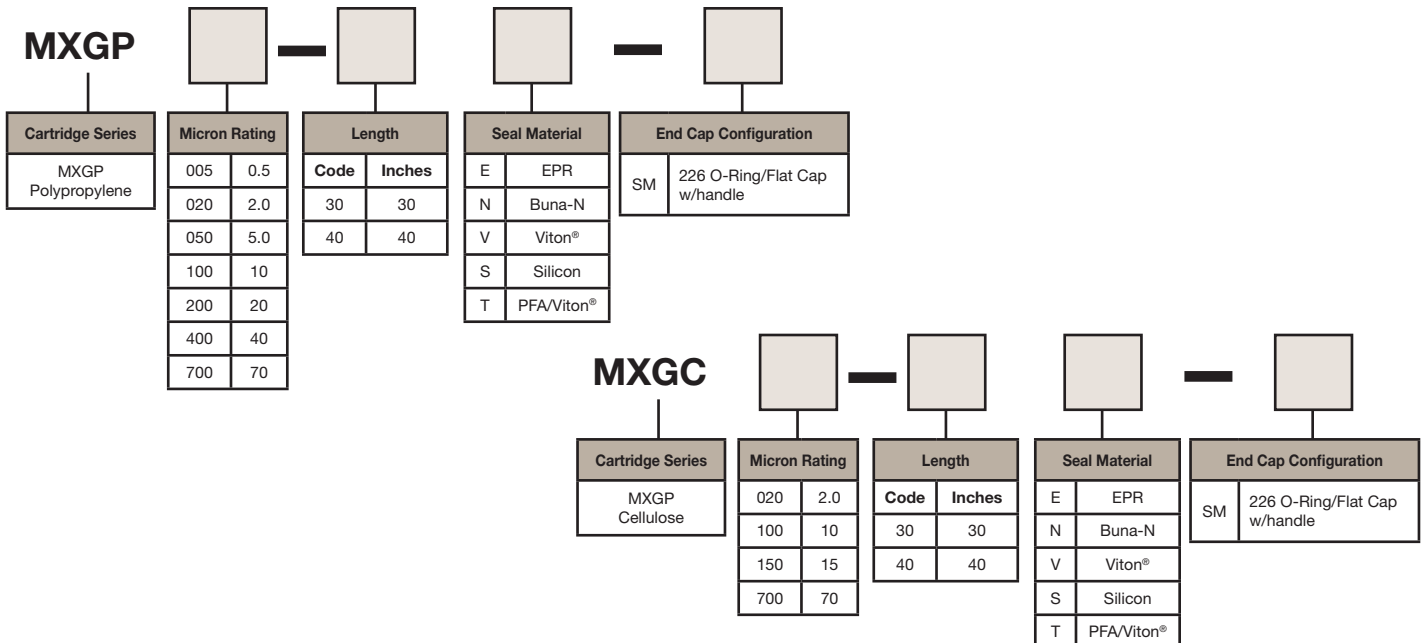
MXGP

| Cartridge Series |
|---|
| MXGP Polypropylene |

| Micron Rating | |
|---|---|
| 005 | 0.5 |
| 020 | 2.0 |
| 050 | 5.0 |
| 100 | 10 |
| 200 | 20 |
| 400 | 40 |
| 700 | 70 |

| Length | |
|---|---|
| Code | Inches |
| 30 | 30 |
| 40 | 40 |

| Seal Material | |
|---|---|
| E | EPR |
| N | Buna-N |
| V | Viton® |
| S | Silicon |
| T | PFA/Viton® |

| End Cap Configuration | |
|---|---|
| SM | 226 O-Ring/Flat Cap w/handle |

MXGC

| Cartridge Series |
|---|
| MXGP Cellulose |

| Micron Rating | |
|---|---|
| 020 | 2.0 |
| 100 | 10 |
| 150 | 15 |
| 700 | 70 |

| Length | |
|---|---|
| Code | Inches |
| 30 | 30 |
| 40 | 40 |

| Seal Material | |
|---|---|
| E | EPR |
| N | Buna-N |
| V | Viton® |
| S | Silicon |
| T | PFA/Viton® |

| End Cap Configuration | |
|---|---|
| SM | 226 O-Ring/Flat Cap w/handle |